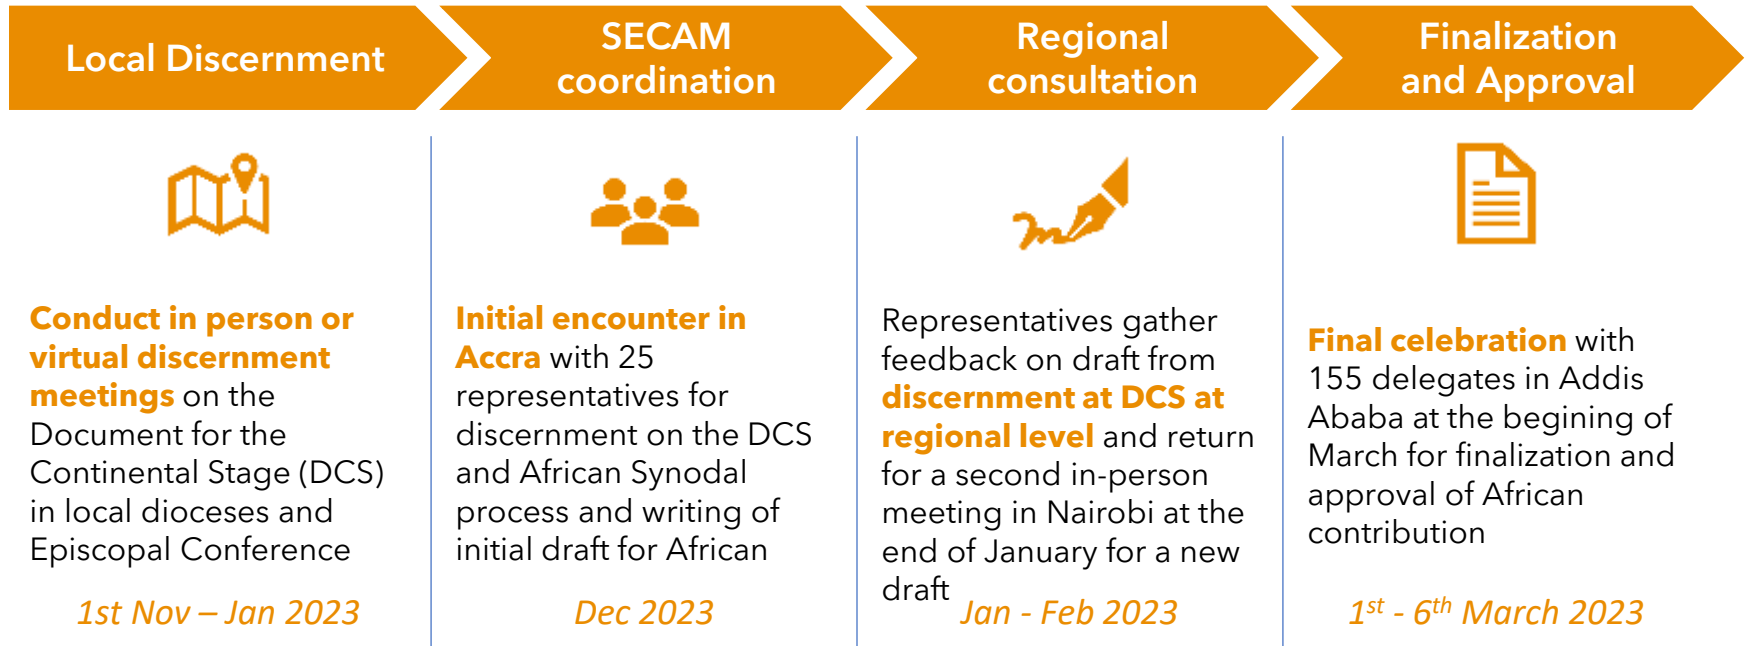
Local Discernment

SECAM coordination

Regional consultation

Finalization and Approval

Conduct in person or virtual discernment meetings on the Document for the Continental Stage (DCS) in local dioceses and Episcopal Conference

1st Nov – Jan 2023

Initial encounter in Accra with 25 representatives for discernment on the DCS and African Synodal process and writing of initial draft for African

Dec 2023

Representatives gather feedback on draft from discernment at DCS at regional level and return for a second in-person meeting in Nairobi at the end of January for a new draft

Jan - Feb 2023

Final celebration with 155 delegates in Addis Ababa at the begining of March for finalization and approval of African contribution

$1^{st}$ - $6^{th}$ March 2023